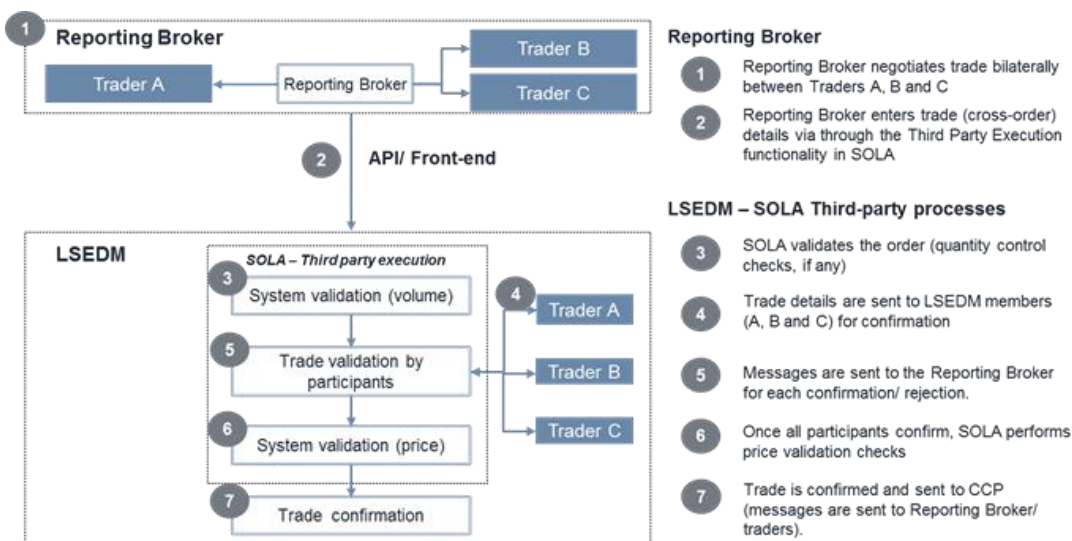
1 Reporting Broker

Trader A

Reporting Broker

Trader B

Trader C

2 API/ Front-end

LSEDM

SOLA – Third party execution

3 System validation (volume)

5 Trade validation by participants

6 System validation (price)

7 Trade confirmation

4 Trader A

Trader B

Trader C

Reporting Broker

1 Reporting Broker negotiates trade bilaterally between Traders A, B and C

2 Reporting Broker enters trade (cross-order) details via through the Third Party Execution functionality in SOLA

LSEDM – SOLA Third-party processes

3 SOLA validates the order (quantity control checks, if any)

4 Trade details are sent to LSEDM members (A, B and C) for confirmation

5 Messages are sent to the Reporting Broker for each confirmation/ rejection.

6 Once all participants confirm, SOLA performs price validation checks

7 Trade is confirmed and sent to CCP (messages are sent to Reporting Broker/ traders).